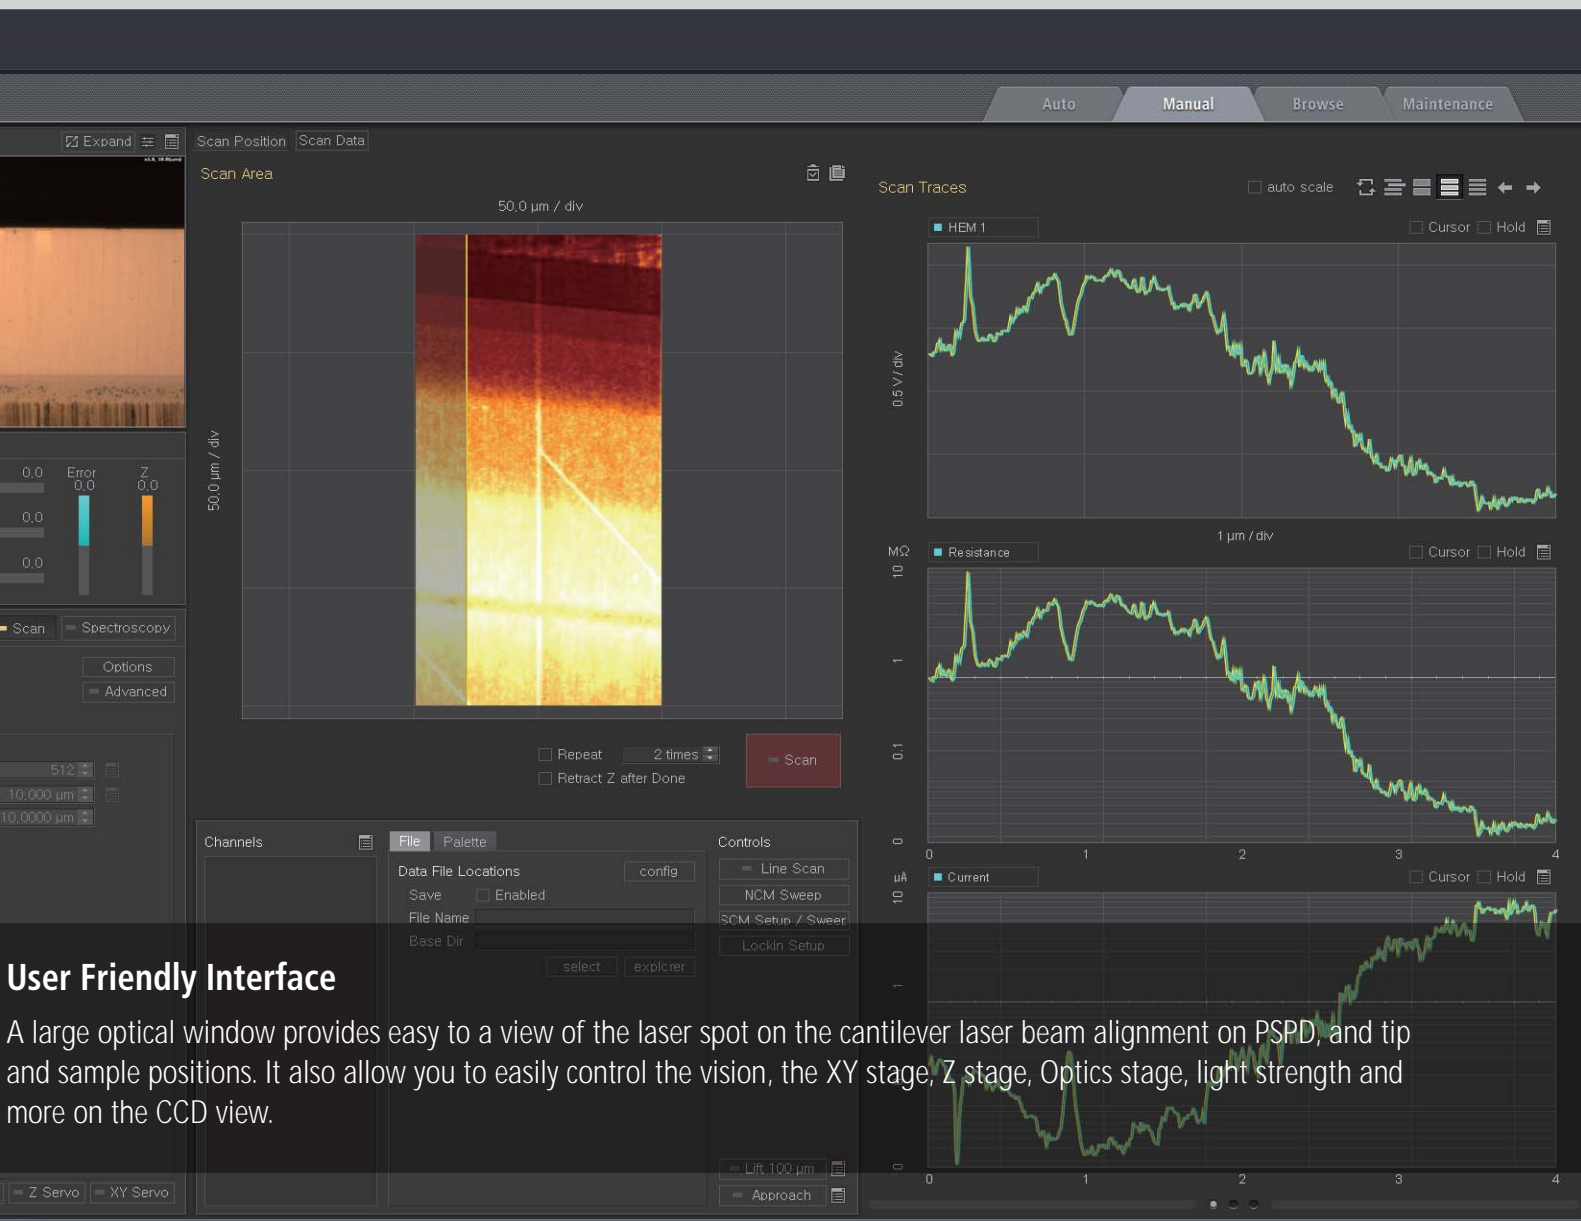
Auto Manual Browse Maintenance

Expand

Scan Position Scan Data

Scan Area

50.0 μm / div

50.0 μm / div

0.0 Error 0.0 Z 0.0

0.0

0.0

Scan Spectroscopy

Options

Advanced

512

10.000 μm

10.0000 μm

Repeat 2 times

Retract Z after Done

Scan

Scan Traces

auto scale

HEM 1

Cursor Hold

0.5 V / div

1 μm / div

MΩ

Resistance

Cursor Hold

10

1

0.1

0

0 1 2 3 4

μA

Current

Cursor Hold

10

1

0

0 1 2 3 4

Channels

File Palette

Data File Locations config

Save Enabled

File Name

Base Dir

select explorer

Controls

Line Scan

NCM Sweep

SCM Setup / Sweep

LockIn Setup

Lift 100 μm

Approach

Z Servo XY Servo

User Friendly Interface

A large optical window provides easy to a view of the laser spot on the cantilever laser beam alignment on PSPD, and tip and sample positions. It also allow you to easily control the vision, the XY stage, Z stage, Optics stage, light strength and more on the CCD view.